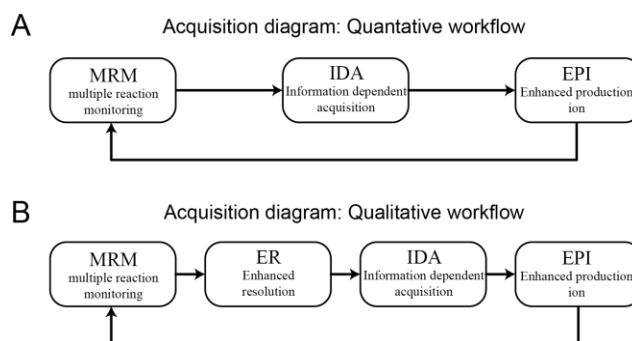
A

Acquisition diagram: Quantative workflow

MRM
multiple reaction monitoring

IDA
Information dependent acquisition

EPI
Enhanced production ion

B

Acquisition diagram: Qualitative workflow

MRM
multiple reaction monitoring

ER
Enhanced resolution

IDA
Information dependent acquisition

EPI
Enhanced production ion